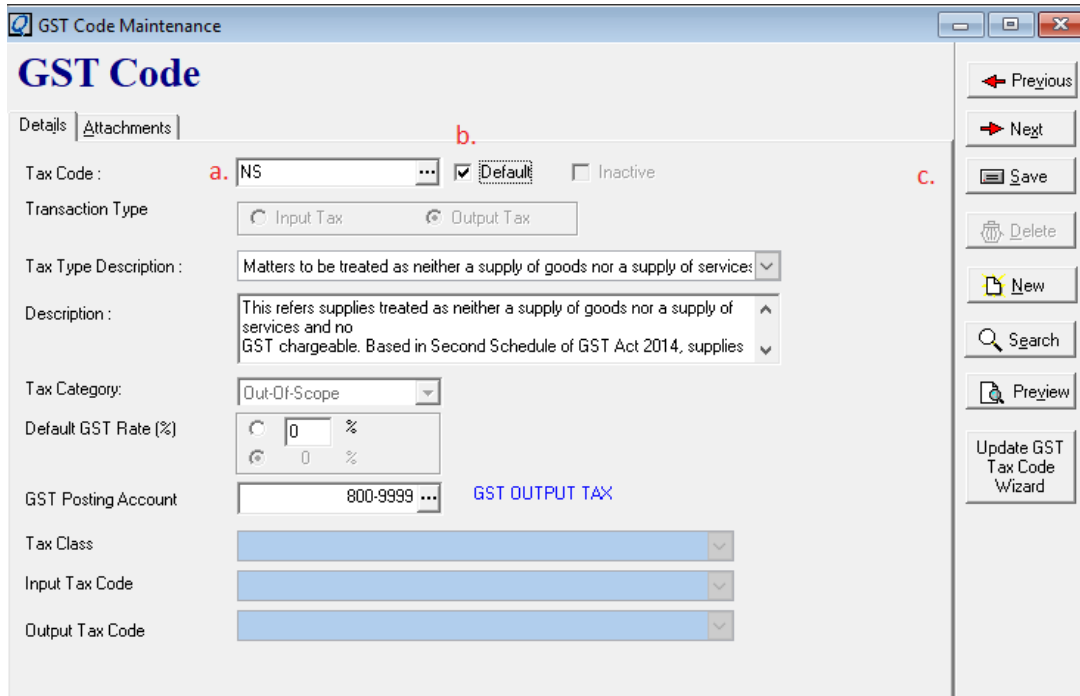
GST Code Maintenance

GST Code

Details | Attachments

Tax Code : a. NS ... b. Default Inactive c.

Transaction Type
Input Tax Output Tax

Tax Type Description : Matters to be treated as neither a supply of goods nor a supply of services

Description : This refers supplies treated as neither a supply of goods nor a supply of services and no
GST chargeable. Based in Second Schedule of GST Act 2014, supplies

Tax Category: Out-Of-Scope

Default GST Rate (%) 0 %
0 %

GST Posting Account 800-9999 ... GST OUTPUT TAX

Tax Class

Input Tax Code

Output Tax Code

Previous
Next
Save
Delete
New
Search
Preview
Update GST Tax Code Wizard